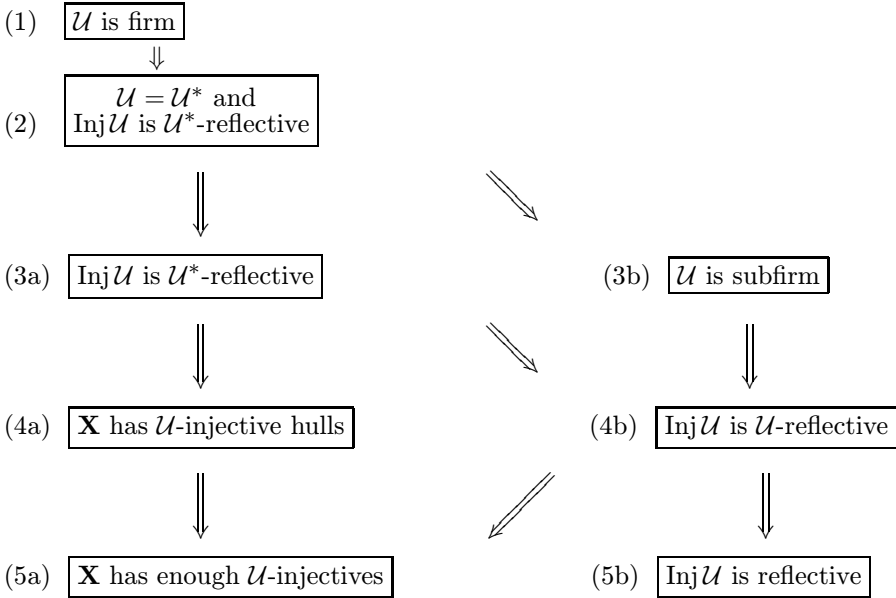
(1) $\mathcal{U}$ is firm

$\Downarrow$

(2) $\mathcal{U} = \mathcal{U}^*$ and Inj$\mathcal{U}$ is $\mathcal{U}^*$-reflective

(3a) Inj$\mathcal{U}$ is $\mathcal{U}^*$-reflective

(3b) $\mathcal{U}$ is subfirm

(4a) $\mathbf{X}$ has $\mathcal{U}$-injective hulls

(4b) Inj$\mathcal{U}$ is $\mathcal{U}$-reflective

(5a) $\mathbf{X}$ has enough $\mathcal{U}$-injectives

(5b) Inj$\mathcal{U}$ is reflective